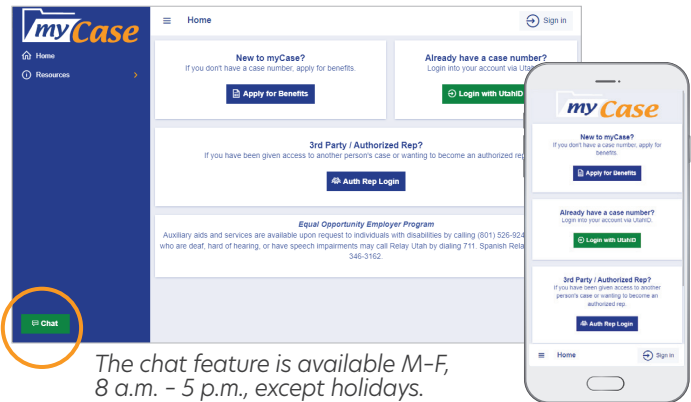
myCase

Home

Resources

Chat

Home

Sign in

New to myCase?
If you don't have a case number, apply for benefits.

Apply for Benefits

Already have a case number?
Login into your account via Utah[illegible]

Login with UtahID

3rd Party / Authorized Rep?
If you have been given access to another person's case or wanting to become an authorized rep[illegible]

Auth Rep Login

Equal Opportunity Employer Program
Auxiliary aids and services are available upon request to individuals with disabilities by calling (801) 526-924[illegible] who are deaf, hard of hearing, or have speech impairments may call Relay Utah by dialing 711. Spanish Rela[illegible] 346-3162.

myCase

New to myCase?
If you don't have a case number, apply for benefits.

Apply for Benefits

Already have a case number?
Login into your account via UtahID.

Login with UtahID

3rd Party / Authorized Rep?
If you have been given access to another person's case or wanting to become an authorized rep.

Auth Rep Login

Home

Sign in

The chat feature is available M-F, 8 a.m. - 5 p.m., except holidays.